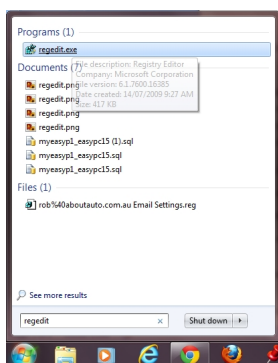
Programs (1)

regedit.exe

Documents (7)

File description: Registry Editor
Company: Microsoft Corporation
File version: 6.1.7600.16385
Date created: 14/07/2009 9:27 AM
Size: 417 KB

regedit.png

regedit.png

regedit.png

regedit.png

myeasyp1_easypc15 (1).sql

myeasyp1_easypc15.sql

myeasyp1_easypc15.sql

Files (1)

rob%40aboutauto.com.au Email Settings.reg

See more results

regedit

×

Shut down